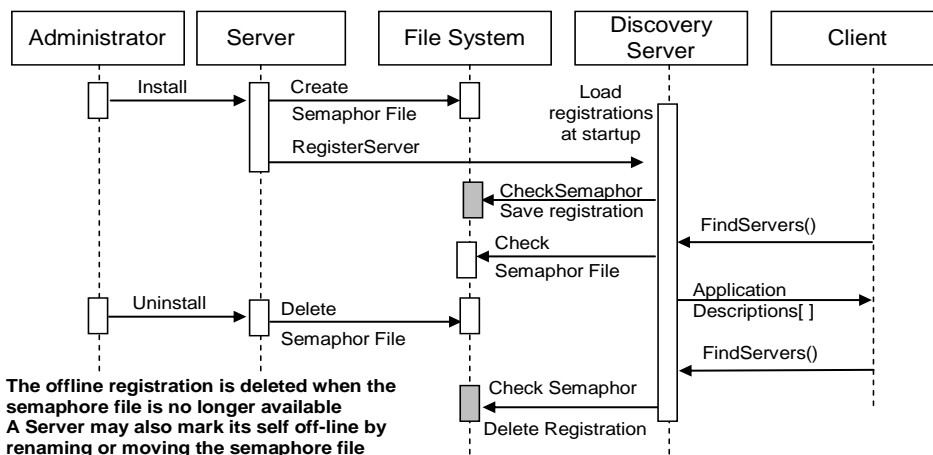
Administrator

Server

File System

Discovery Server

Client

Install

Create Semaphor File

Load registrations at startup

RegisterServer

CheckSemaphor Save registration

FindServers()

Check Semaphor File

Application Descriptions[ ]

Uninstall

Delete Semaphor File

FindServers()

The offline registration is deleted when the semaphore file is no longer available
A Server may also mark its self off-line by renaming or moving the semaphore file

Check Semaphor

Delete Registration